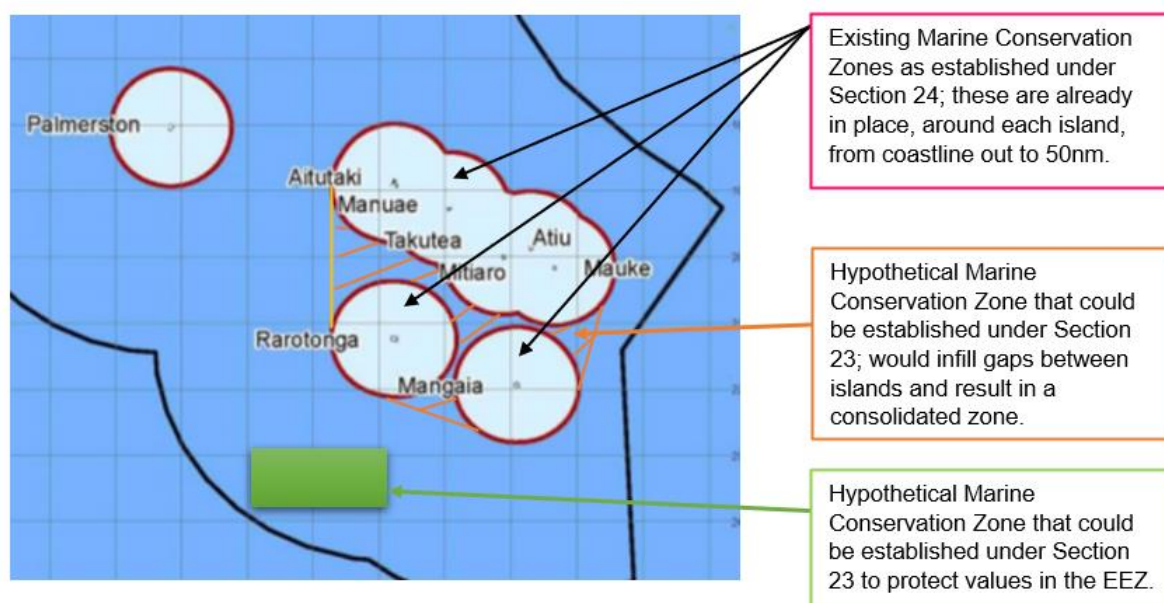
Palmerston

Aitutaki

Manuae

Takutea

Atiu

Mitiaro

Mauke

Rarotonga

Mangaia

Existing Marine Conservation Zones as established under Section 24; these are already in place, around each island, from coastline out to 50nm.

Hypothetical Marine Conservation Zone that could be established under Section 23; would infill gaps between islands and result in a consolidated zone.

Hypothetical Marine Conservation Zone that could be established under Section 23 to protect values in the EEZ.